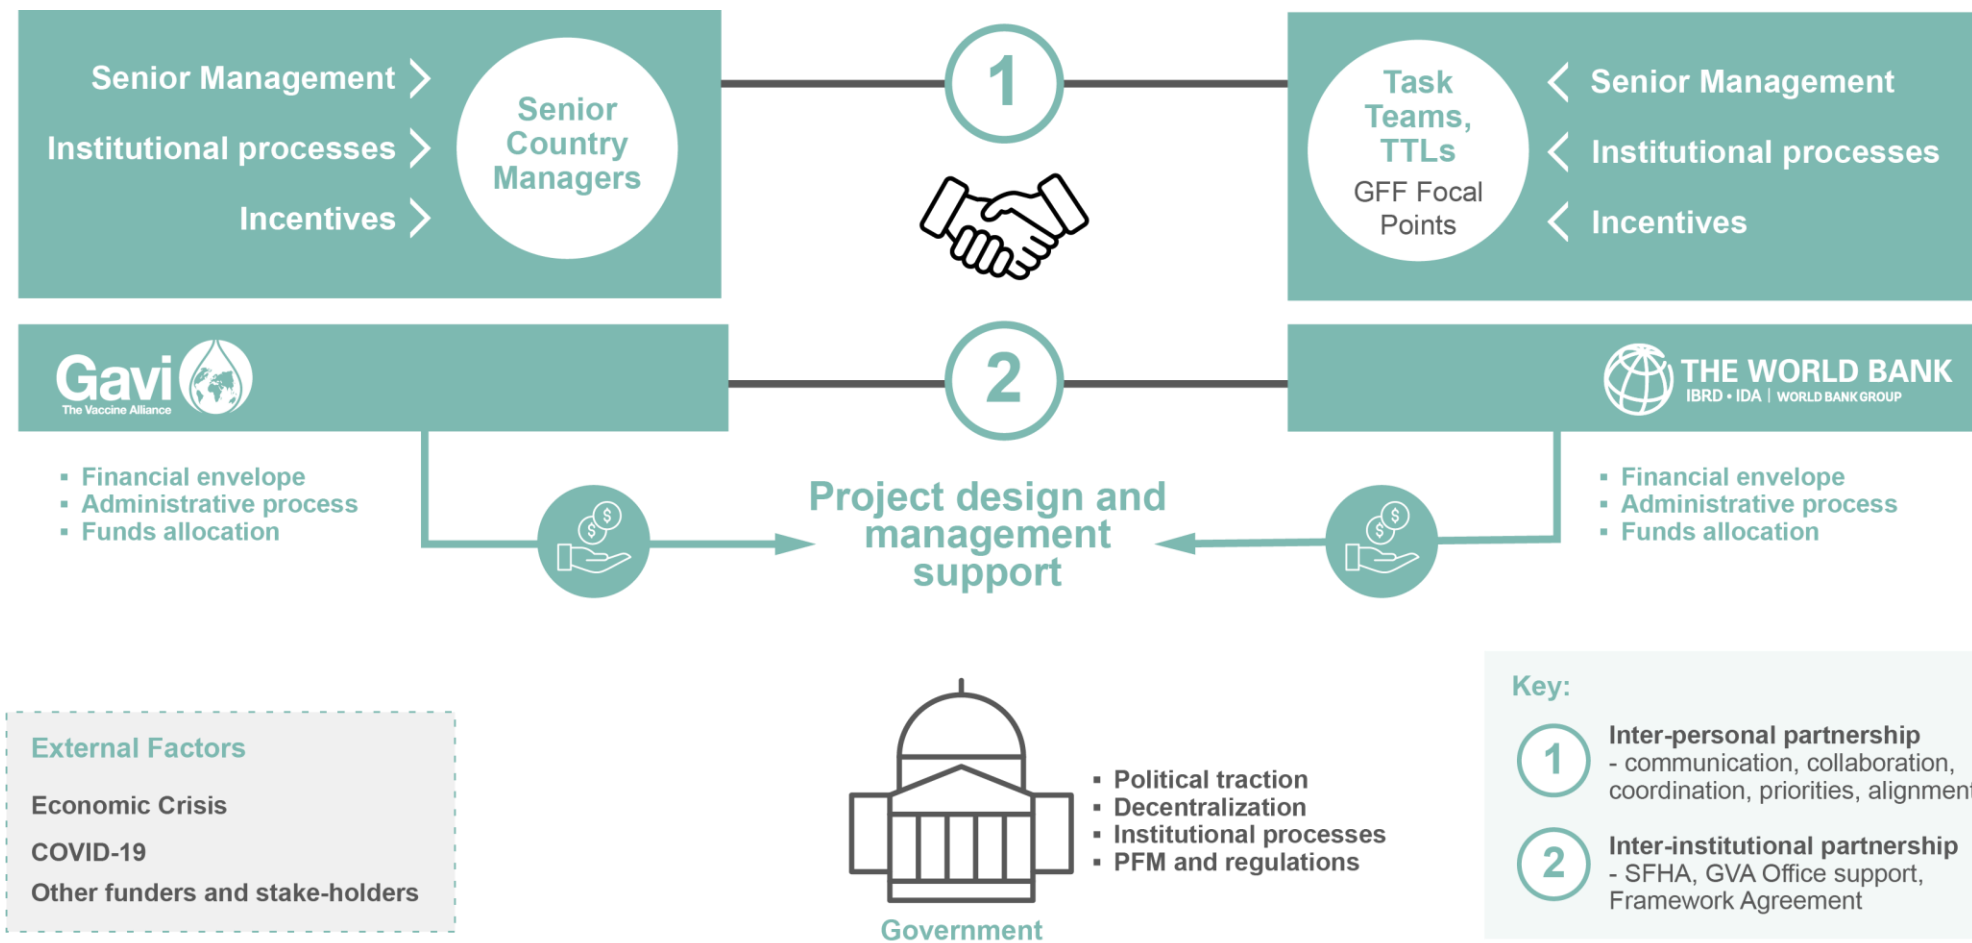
Senior Management
Institutional processes
Incentives

Senior Country Managers

1

Task Teams, TTLs
GFF Focal Points

Senior Management
Institutional processes
Incentives

Gavi
The Vaccine Alliance

2

THE WORLD BANK
IBRD • IDA | WORLD BANK GROUP

- Financial envelope
- Administrative process
- Funds allocation

Project design and management support

- Financial envelope
- Administrative process
- Funds allocation

External Factors

Economic Crisis

COVID-19

Other funders and stake-holders

- Political traction
- Decentralization
- Institutional processes
- PFM and regulations

Government

Key:

1 Inter-personal partnership
- communication, collaboration, coordination, priorities, alignmen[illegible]

2 Inter-institutional partnership
- SFHA, GVA Office support, Framework Agreement